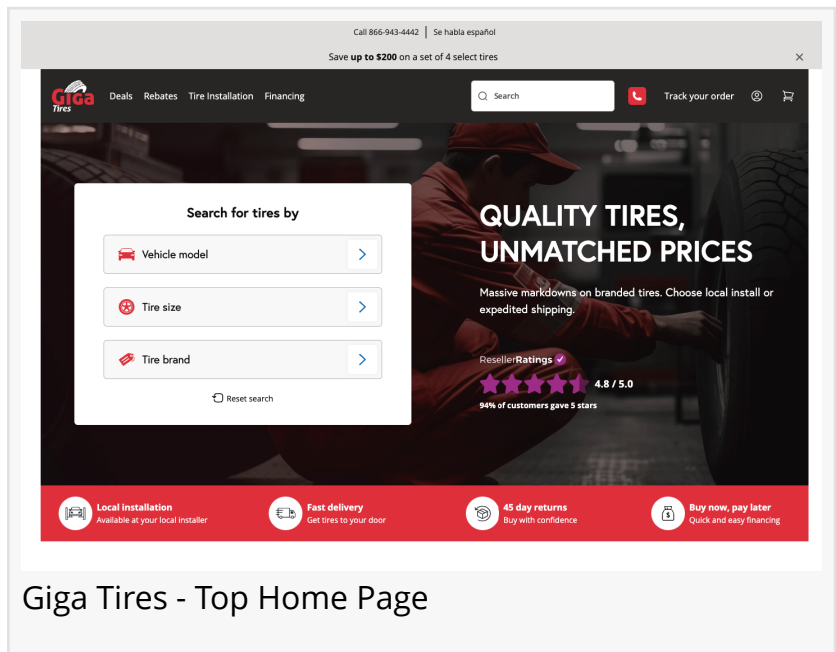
Call 866-943-4442 | Se habla español

Save **up to $200** on a set of 4 select tires

×

Giga Tires

Deals Rebates Tire Installation Financing

Search

Track your order

Search for tires by

Vehicle model

Tire size

Tire brand

Reset search

QUALITY TIRES, UNMATCHED PRICES

Massive markdowns on branded tires. Choose local install or expedited shipping.

ResellerRatings

4.8 / 5.0

94% of customers gave 5 stars

Local installation
Available at your local installer

Fast delivery
Get tires to your door

45 day returns
Buy with confidence

Buy now, pay later
Quick and easy financing

Giga Tires - Top Home Page